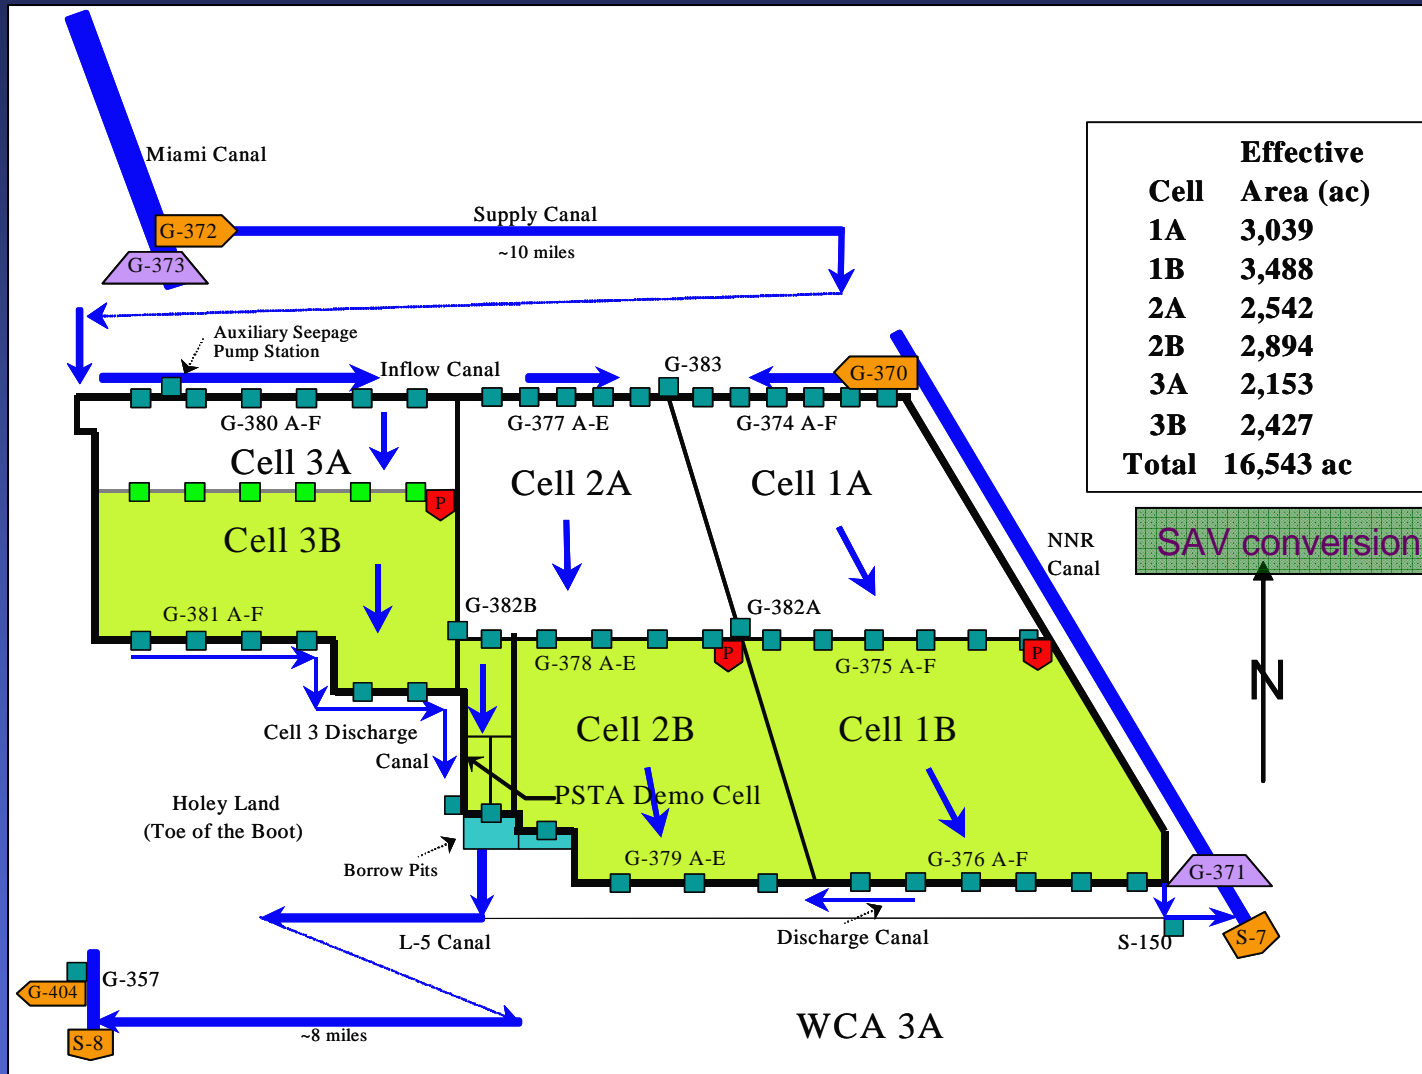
Miami Canal

G-372

G-373

Supply Canal

~10 miles

Auxiliary Seepage Pump Station

Inflow Canal

G-383

G-370

G-380 A-F

G-377 A-E

G-374 A-F

Cell 3A

Cell 2A

Cell 1A

Cell 3B

P

G-382B

G-382A

G-381 A-F

G-378 A-E

G-375 A-F

P

P

NNR Canal

Cell 2B

Cell 1B

Cell 3 Discharge Canal

PSTA Demo Cell

Holey Land (Toe of the Boot)

Borrow Pits

G-379 A-E

G-376 A-F

G-371

L-5 Canal

Discharge Canal

S-150

S-7

G-357

G-404

S-8

~8 miles

WCA 3A

| Cell | Effective Area (ac) |
|---|---|
| 1A | 3,039 |
| 1B | 3,488 |
| 2A | 2,542 |
| 2B | 2,894 |
| 3A | 2,153 |
| 3B | 2,427 |
| Total | 16,543 ac |

SAV conversion

N